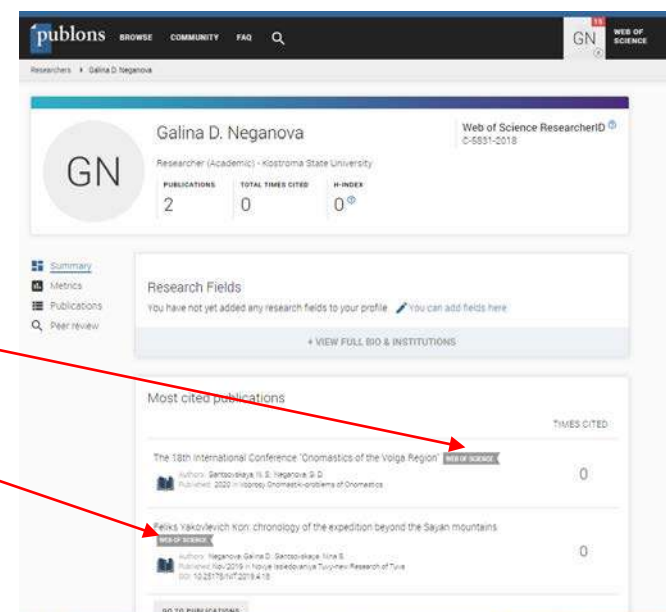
publons BROWSE COMMUNITY FAQ

GN 11 WEB OF SCIENCE

Researchers › Galina D. Neganova

GN

Galina D. Neganova

Researcher (Academic) - Kostroma State University

PUBLICATIONS 2
TOTAL TIMES CITED 0
H-INDEX 0

Web of Science ResearcherID
C-5831-2018

Summary
Metrics
Publications
Peer review

Research Fields

You have not yet added any research fields to your profile You can add fields here

+ VIEW FULL BIO & INSTITUTIONS

Most cited publications

TIMES CITED

The 18th International Conference "Onomastics of the Volga Region" WEB OF SCIENCE
Authors: Santsovskaya N. S., Neganova G. D.
Published: 2020 in Voprosy Onomastiki-problems of Onomastics
0

Feliks Yakovlevich Kon: chronology of the expedition beyond the Sayan mountains WEB OF SCIENCE
Authors: Neganova Galina D., Santsovskaya Nina S.
Published: Nov 2019 in Novye Issledovaniya Tuvy-new Research of Tuva
DOI: 10.25178/NIT.2019.4.18
0

GO TO PUBLICATIONS